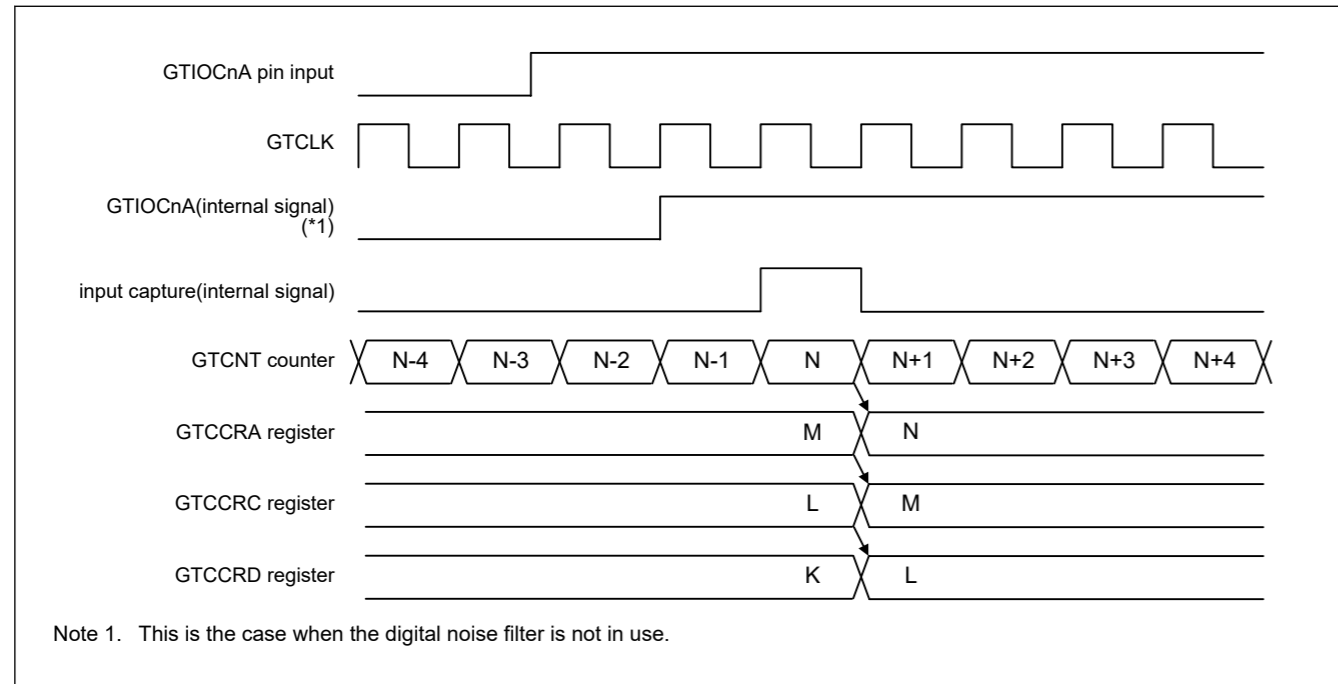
GTIOCnA pin input

GTCLK

GTIOCnA(internal signal) (*1)

input capture(internal signal)

GTCNT counter

N-4 N-3 N-2 N-1 N N+1 N+2 N+3 N+4

GTCCRA register

M N

GTCCRC register

L M

GTCCRD register

K L

Note 1. This is the case when the digital noise filter is not in use.